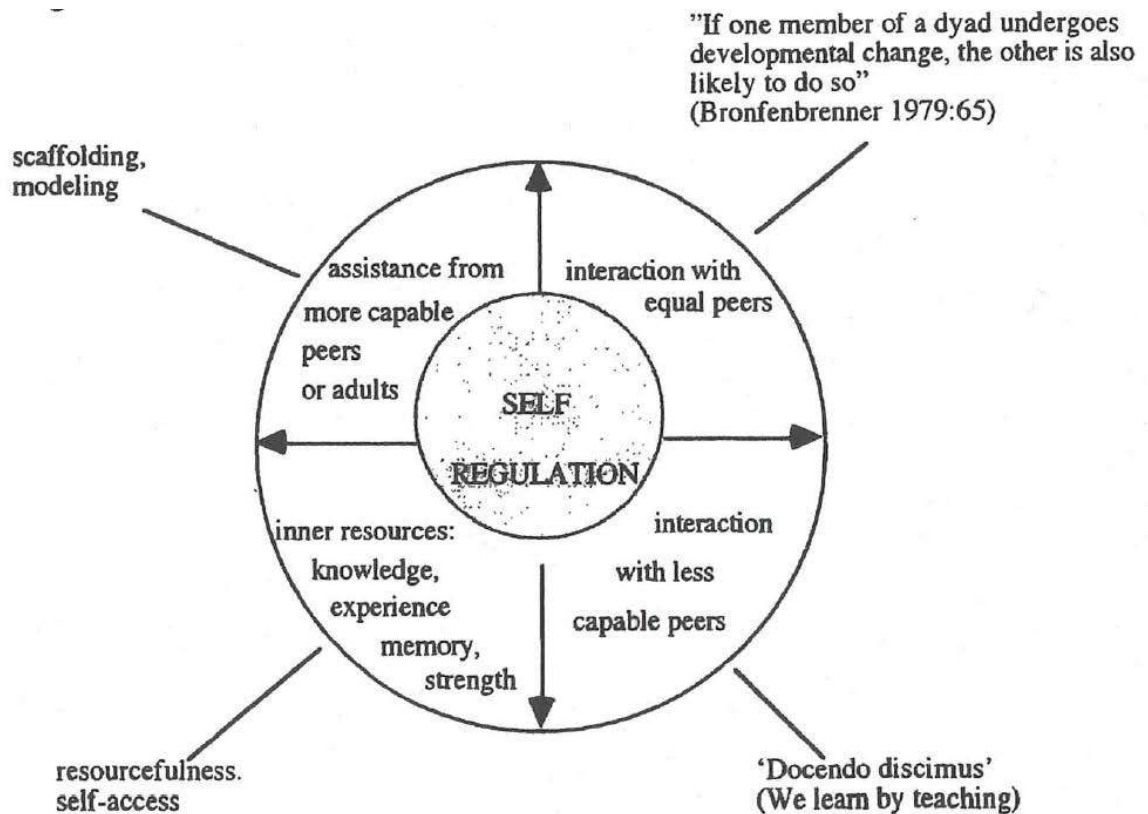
"If one member of a dyad undergoes developmental change, the other is also likely to do so" (Bronfenbrenner 1979:65)

scaffolding, modeling

assistance from more capable peers or adults

interaction with equal peers

SELF REGULATION

inner resources: knowledge, experience memory, strength

interaction with less capable peers

resourcefulness. self-access

'Docendo discimus' (We learn by teaching)